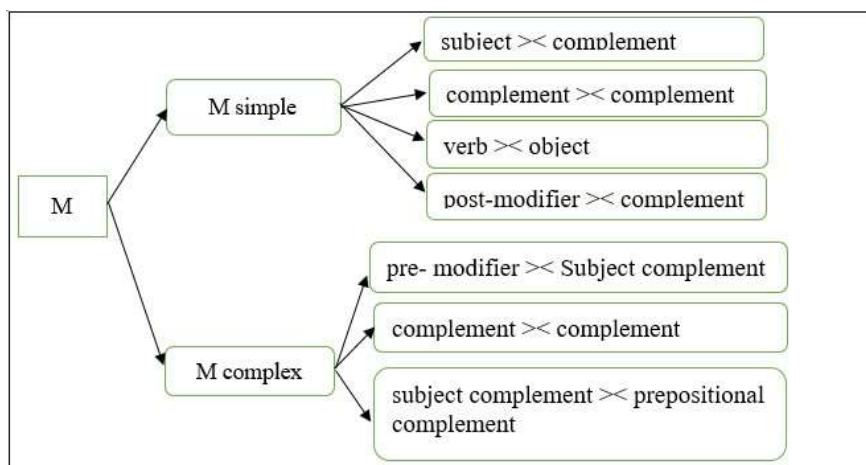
M

M simple

subject >< complement

complement >< complement

verb >< object

post-modifier >< complement

M complex

pre- modifier >< Subject complement

complement >< complement

subject complement >< prepositional complement